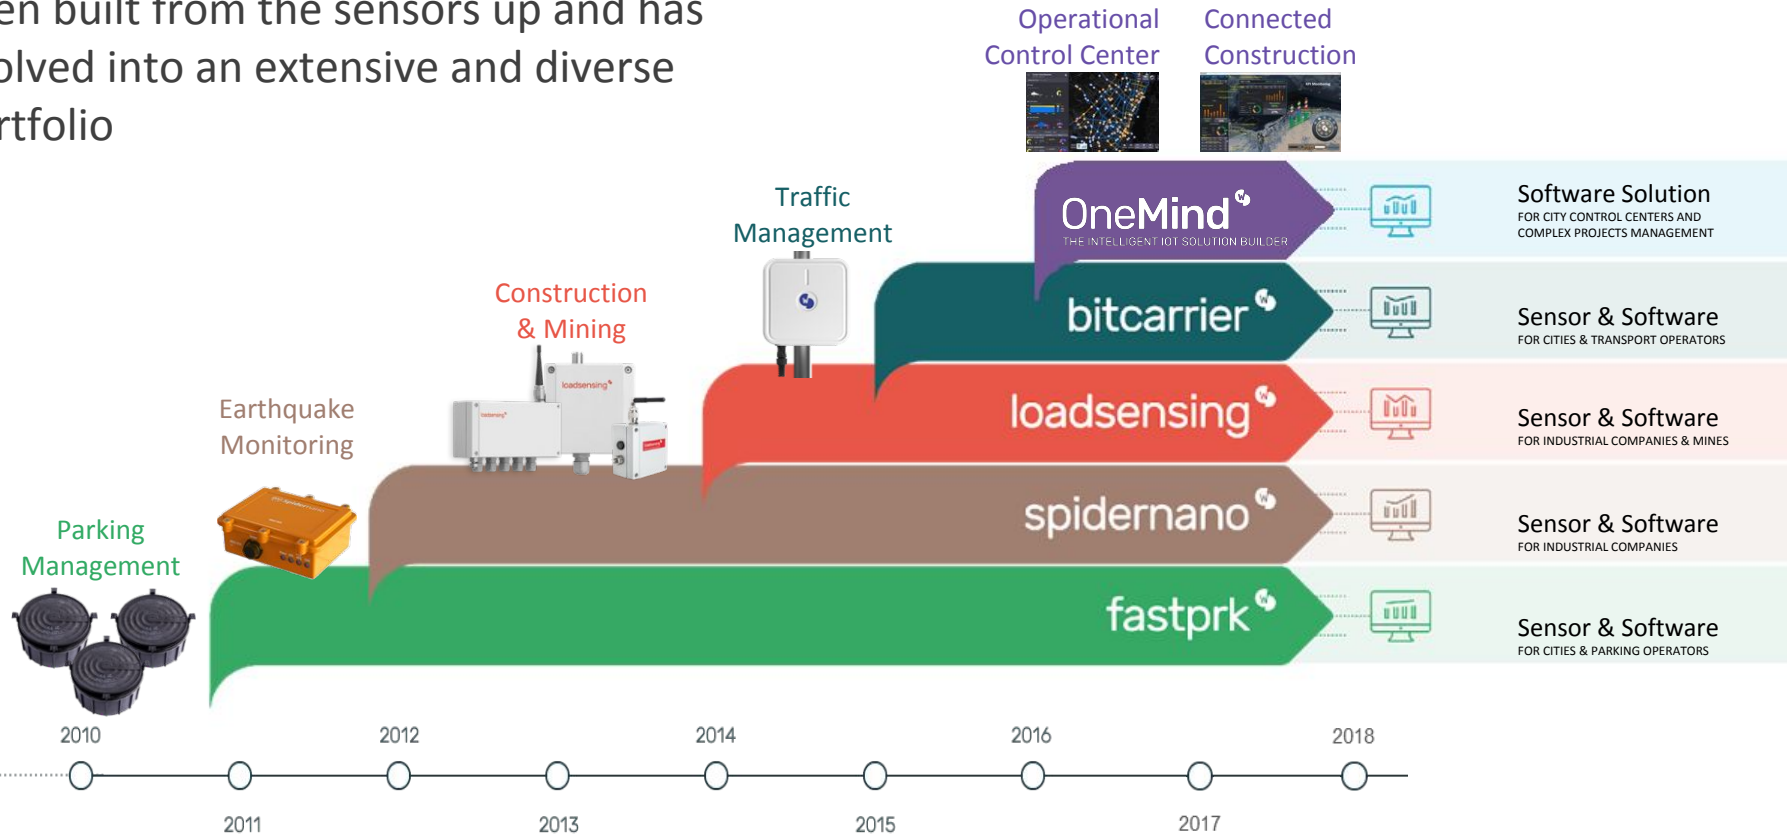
en built from the sensors up and has olved into an extensive and diverse rtfolio

Operational Control Center

Connected Construction

OneMind
THE INTELLIGENT IOT SOLUTION BUILDER

Software Solution
FOR CITY CONTROL CENTERS AND COMPLEX PROJECTS MANAGEMENT

Traffic Management

bitcarrier

Sensor & Software
FOR CITIES & TRANSPORT OPERATORS

Construction & Mining

loadsensing

Sensor & Software
FOR INDUSTRIAL COMPANIES & MINES

Earthquake Monitoring

spidernano

Sensor & Software
FOR INDUSTRIAL COMPANIES

Parking Management

fastprk

Sensor & Software
FOR CITIES & PARKING OPERATORS

2010
2012
2014
2016
2018
2011
2013
2015
2017